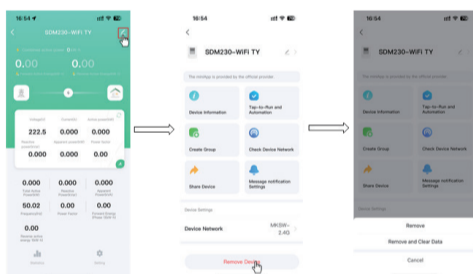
16:54

SDM230-WiFi TY

0.00

0.00

222.5
0.000
0.000

0.000
0.000
0.000

50.02
0.000
0.000

0.00

16:54

SDM230-WiFi TY

The miniapp is provided by the official provider

Device Information

Tap-to-Run and Automation

Create Group

Check Device Network

Share Device

Message notification Settings

Device Settings

Device Network

MKSW-2.4G

Remove Device

16:54

SDM230-WiFi TY

The miniapp is provided by the official provider

Device Information

Tap-to-Run and Automation

Create Group

Check Device Network

Share Device

Message notification Settings

Device Settings

Remove

Remove and Clear Data

Cancel